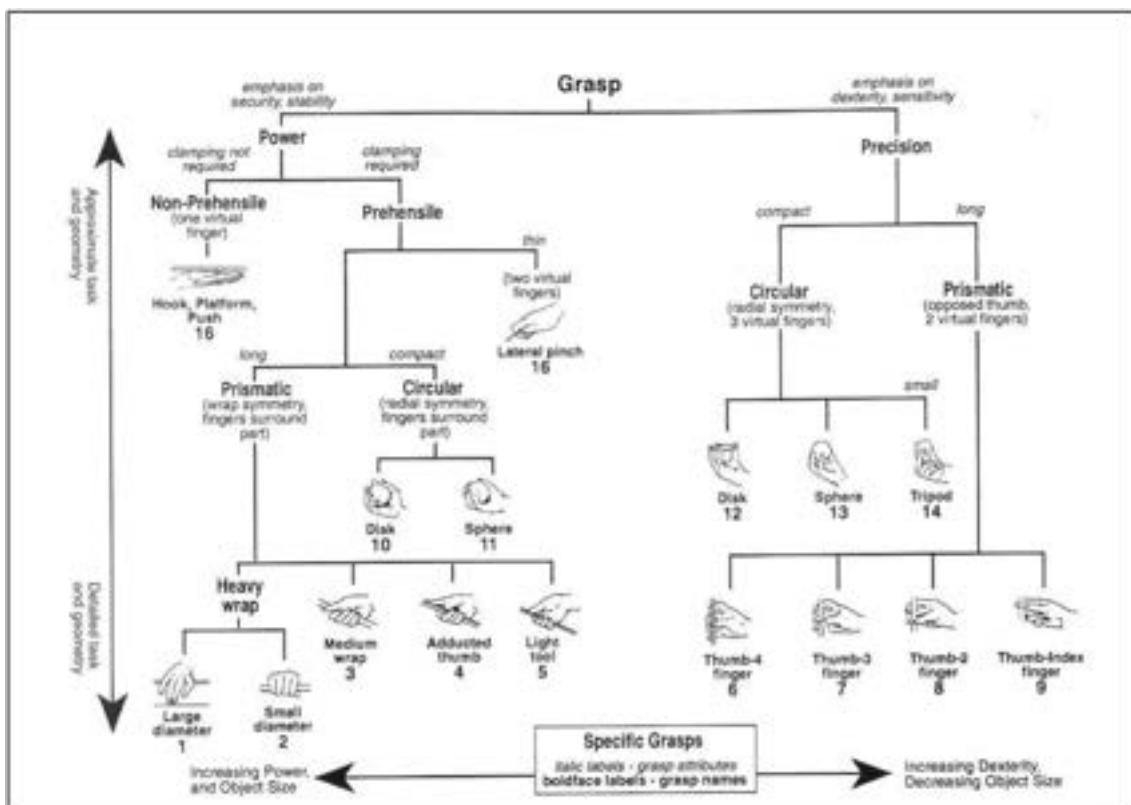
Grasp

emphasis on security, stability

emphasis on dexterity, sensitivity

Power

Precision

clamping not required

clamping required

Appropriate task and geometry

Non-Prehensile (one virtual finger)

Prehensile

thin

(two virtual fingers)

Hook, Platform, Push
16

Lateral pinch
16

compact

long

Circular (radial symmetry, 3 virtual fingers)

Prismatic (opposed thumb, 2 virtual fingers)

small

long

compact

Prismatic (wrap symmetry, fingers surround part)

Circular (radial symmetry, fingers surround part)

Disk
10

Sphere
11

Disk
12

Sphere
13

Tripod
14

Detailed task and geometry

Heavy wrap

Medium wrap
3

Adducted thumb
4

Light tool
5

Thumb-4 finger
6

Thumb-3 finger
7

Thumb-2 finger
8

Thumb-Index finger
9

Large diameter
1

Small diameter
2

Specific Grasps
italic labels - grasp attributes
boldface labels - grasp names

Increasing Power, and Object Size

Increasing Dexterity, Decreasing Object Size